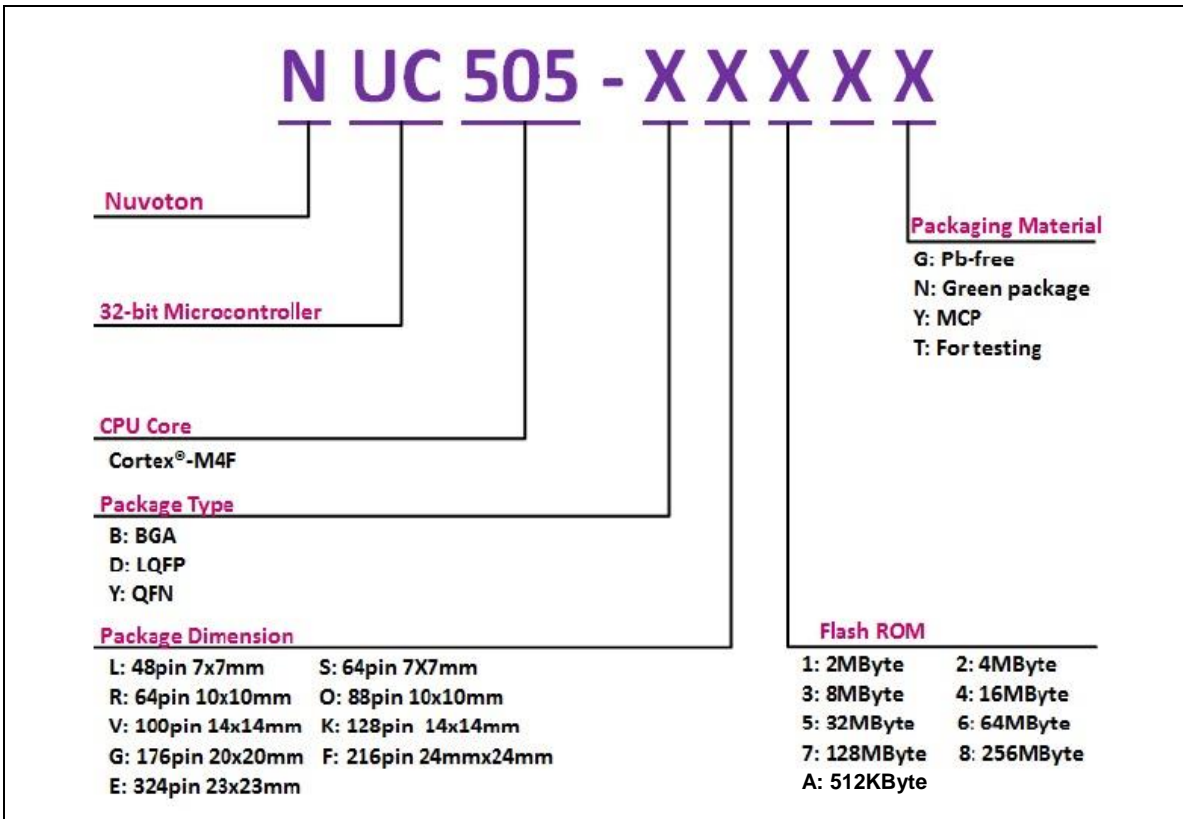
N UC 505 - X X X X X

Nuvoton

32-bit Microcontroller

CPU Core
Cortex®-M4F

Package Type
B: BGA
D: LQFP
Y: QFN

Package Dimension
L: 48pin 7x7mm S: 64pin 7X7mm
R: 64pin 10x10mm O: 88pin 10x10mm
V: 100pin 14x14mm K: 128pin 14x14mm
G: 176pin 20x20mm F: 216pin 24mmx24mm
E: 324pin 23x23mm

Packaging Material
G: Pb-free
N: Green package
Y: MCP
T: For testing

Flash ROM
1: 2MByte 2: 4MByte
3: 8MByte 4: 16MByte
5: 32MByte 6: 64MByte
7: 128MByte 8: 256MByte
A: 512KByte